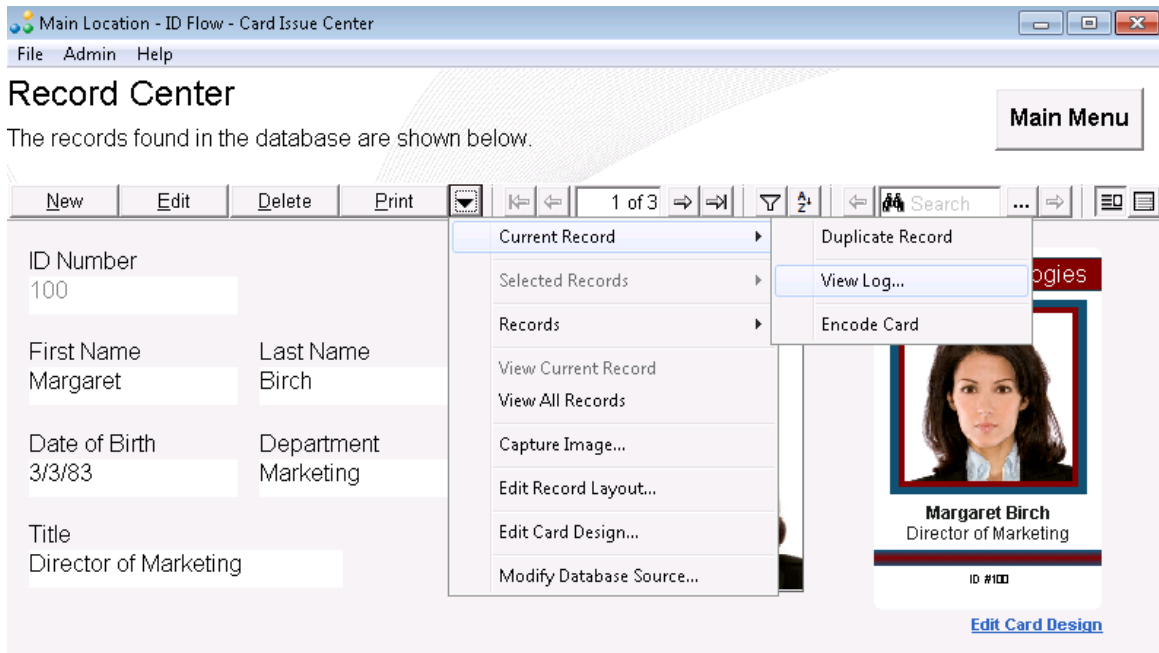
Main Location - ID Flow - Card Issue Center

File Admin Help

Record Center

The records found in the database are shown below.

Main Menu

New Edit Delete Print

1 of 3

Search

...

ID Number
100

First Name
Margaret

Last Name
Birch

Date of Birth
3/3/83

Department
Marketing

Title
Director of Marketing

Current Record

Selected Records

Records

View Current Record

View All Records

Capture Image...

Edit Record Layout...

Edit Card Design...

Modify Database Source...

Duplicate Record

View Log...

Encode Card

ogies

Margaret Birch
Director of Marketing

ID #100

Edit Card Design